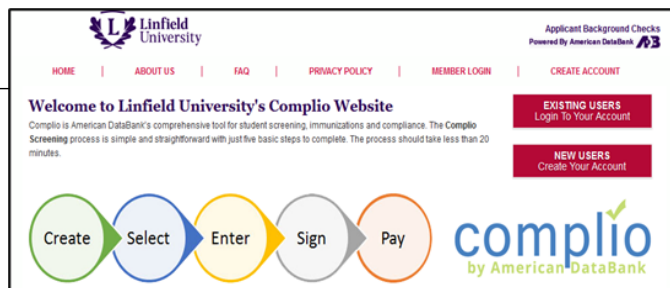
L Linfield University

Applicant Background Checks
Powered By American DataBank AB

HOME | ABOUT US | FAQ | PRIVACY POLICY | MEMBER LOGIN | CREATE ACCOUNT

Welcome to Linfield University's Complio Website

Complio is American DataBank's comprehensive tool for student screening, immunizations and compliance. The Complio Screening process is simple and straightforward with just five basic steps to complete. The process should take less than 20 minutes.

EXISTING USERS
Login To Your Account

NEW USERS
Create Your Account

Create Select Enter Sign Pay

complio
by American DataBank